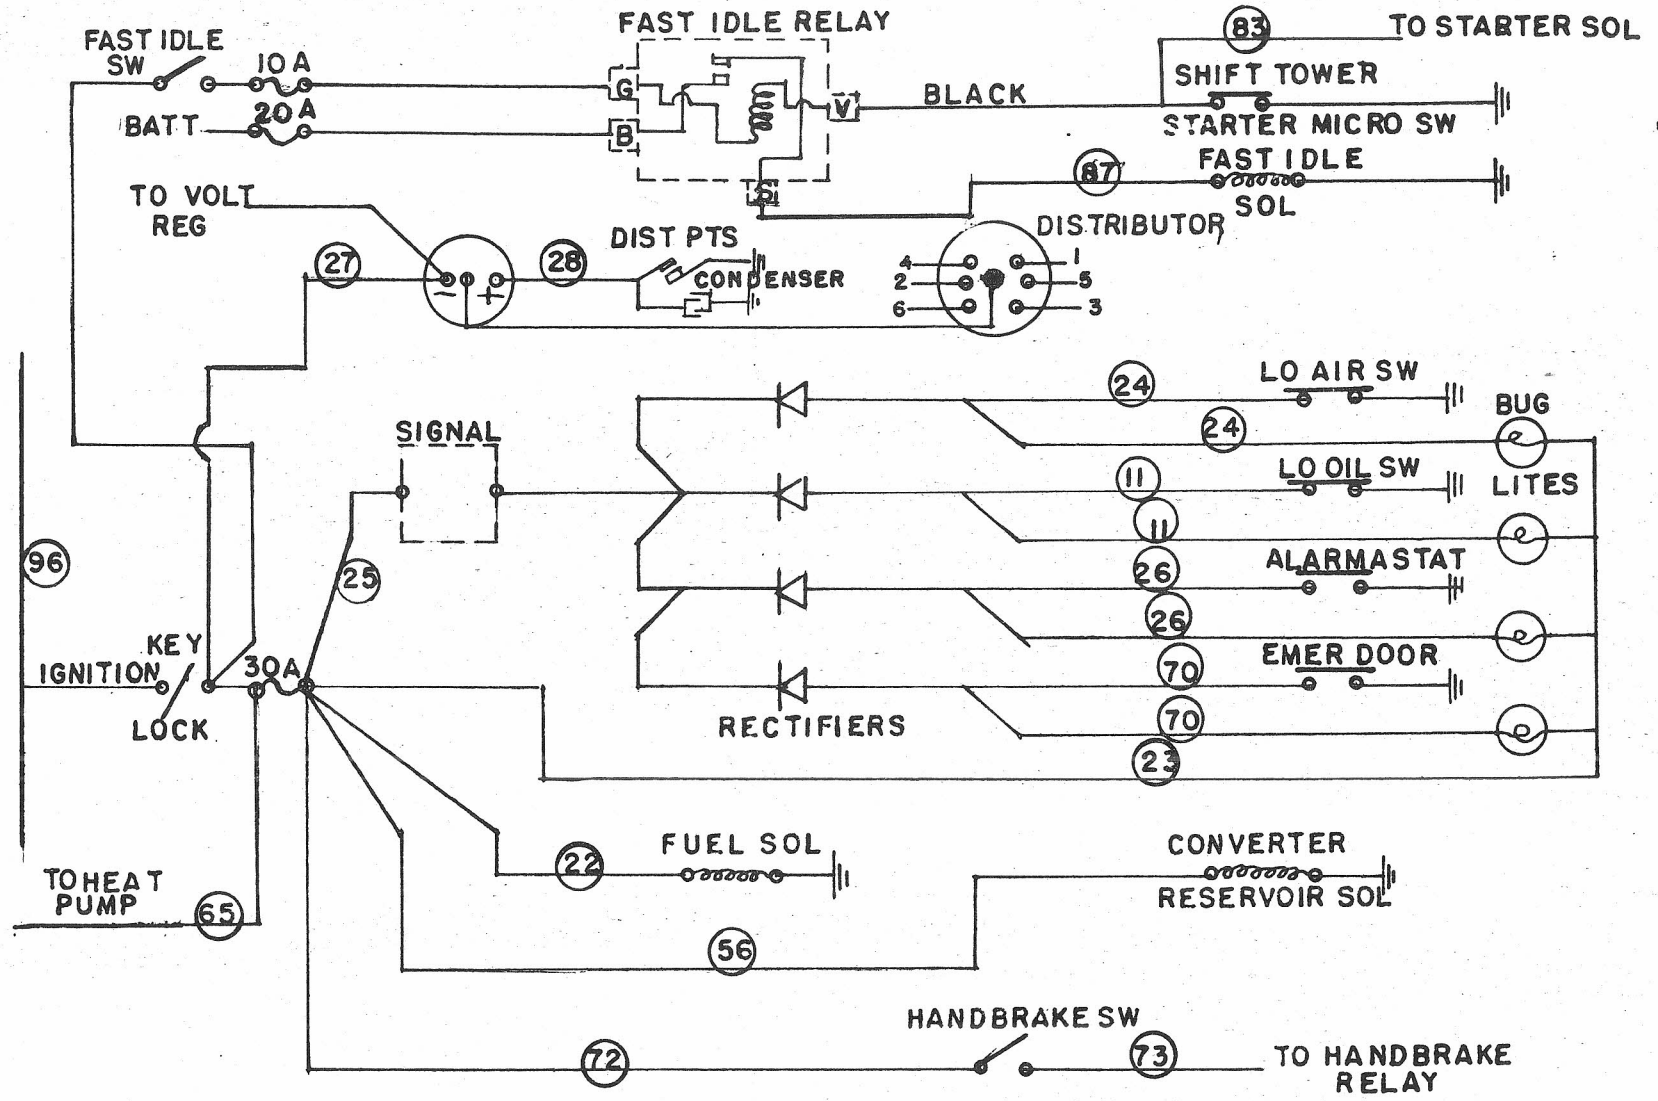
FAST IDLE RELAY

83

TO STARTER SOL

FAST IDLE SW

10 A

G

V

BLACK

SHIFT TOWER

BATT

20 A

B

STARTER MICRO SW

FAST IDLE

87

SOL

S

TO VOLT REG

DISTRIBUTOR

DIST PTS

27

28

CONDENSER

4

1

2

5

6

3

LO AIR SW

24

BUG

24

SIGNAL

LO OIL SW

11

LITES

11

96

25

26

ALARMASTAT

26

KEY

EMER DOOR

IGNITION

30A

70

LOCK

RECTIFIERS

70

23

FUEL SOL

CONVERTER

22

RESERVOIR SOL

TO HEAT PUMP

65

56

HANDBRAKE SW

72

73

TO HANDBRAKE RELAY